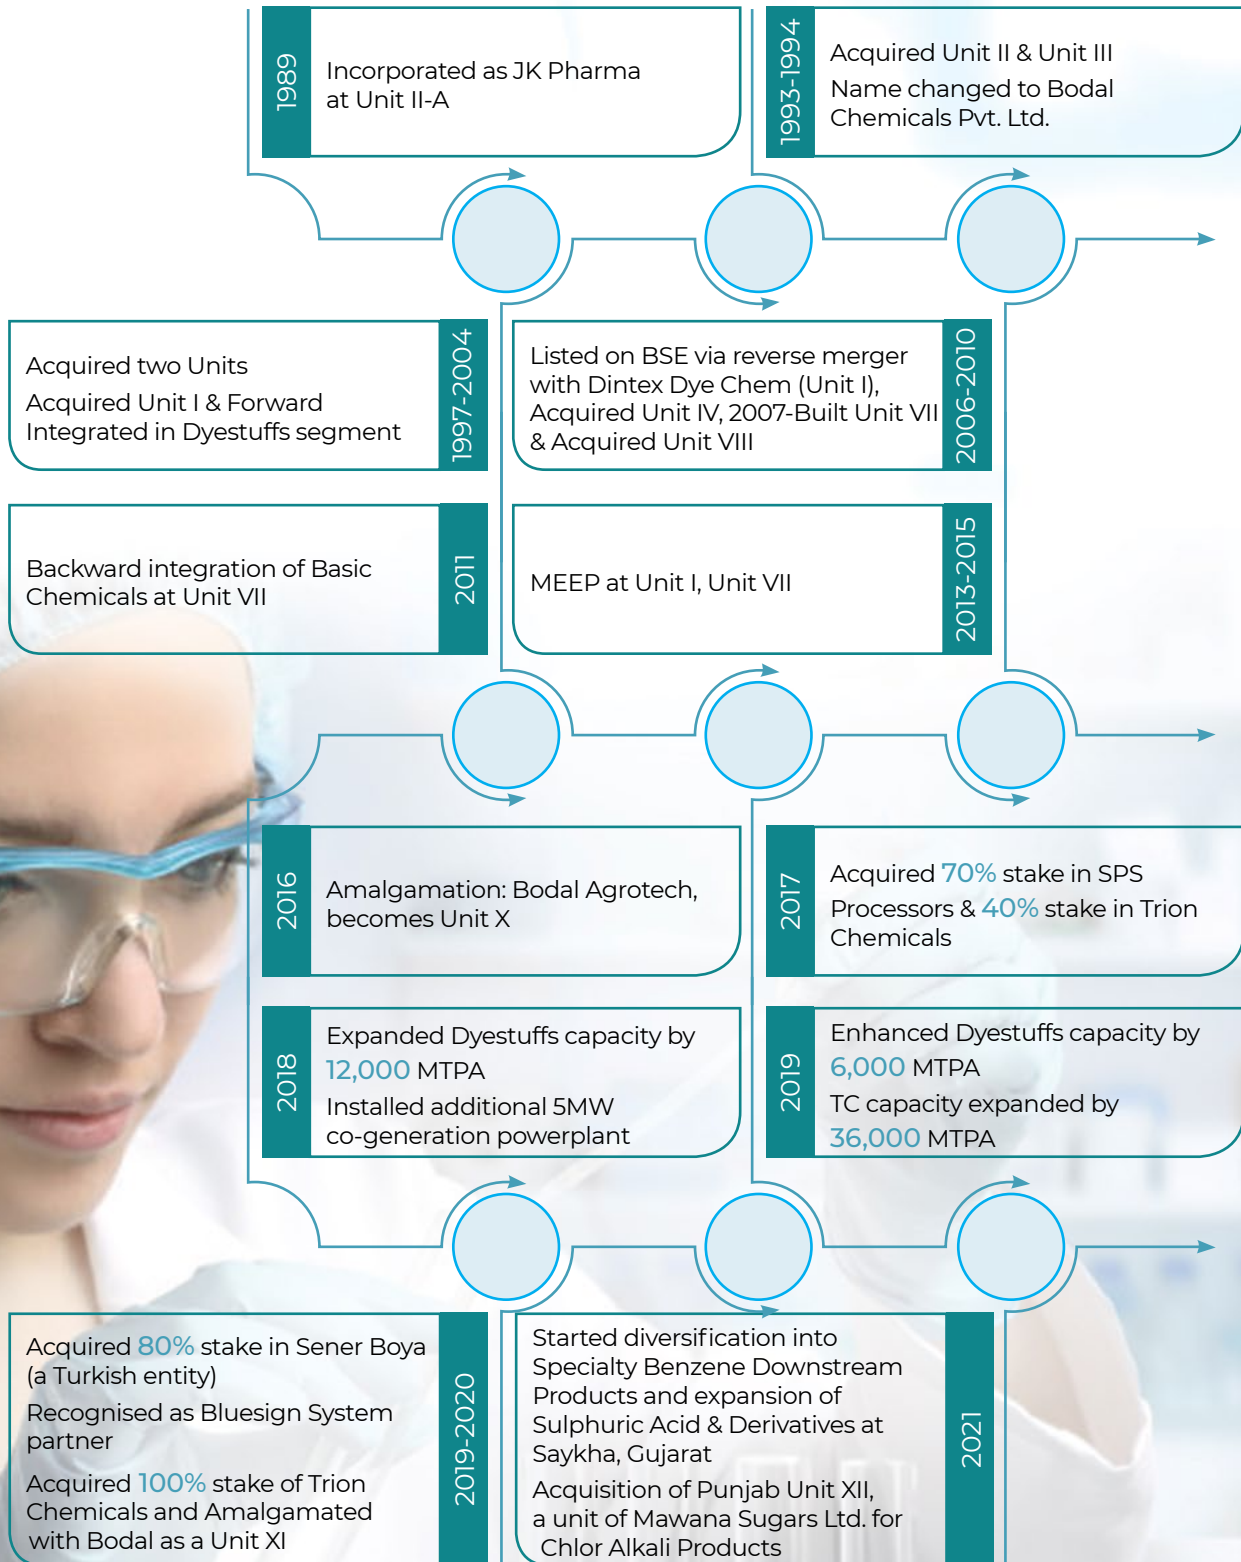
1989

Incorporated as JK Pharma at Unit II-A

1993-1994

Acquired Unit II & Unit III

Name changed to Bodal Chemicals Pvt. Ltd.

Acquired two Units

Acquired Unit I & Forward Integrated in Dyestuffs segment

1997-2004

Listed on BSE via reverse merger with Dintex Dye Chem (Unit I), Acquired Unit IV, 2007-Built Unit VII & Acquired Unit VIII

2006-2010

Backward integration of Basic Chemicals at Unit VII

2011

MEEP at Unit I, Unit VII

2013-2015

2016

Amalgamation: Bodal Agrotech, becomes Unit X

2017

Acquired 70% stake in SPS Processors & 40% stake in Trion Chemicals

2018

Expanded Dyestuffs capacity by 12,000 MTPA

Installed additional 5MW co-generation powerplant

2019

Enhanced Dyestuffs capacity by 6,000 MTPA

TC capacity expanded by 36,000 MTPA

Acquired 80% stake in Sener Boya (a Turkish entity)

Recognised as Bluesign System partner

Acquired 100% stake of Trion Chemicals and Amalgamated with Bodal as a Unit XI

2019-2020

Started diversification into Specialty Benzene Downstream Products and expansion of Sulphuric Acid & Derivatives at Saykha, Gujarat

Acquisition of Punjab Unit XII, a unit of Mawana Sugars Ltd. for Chlor Alkali Products

2021